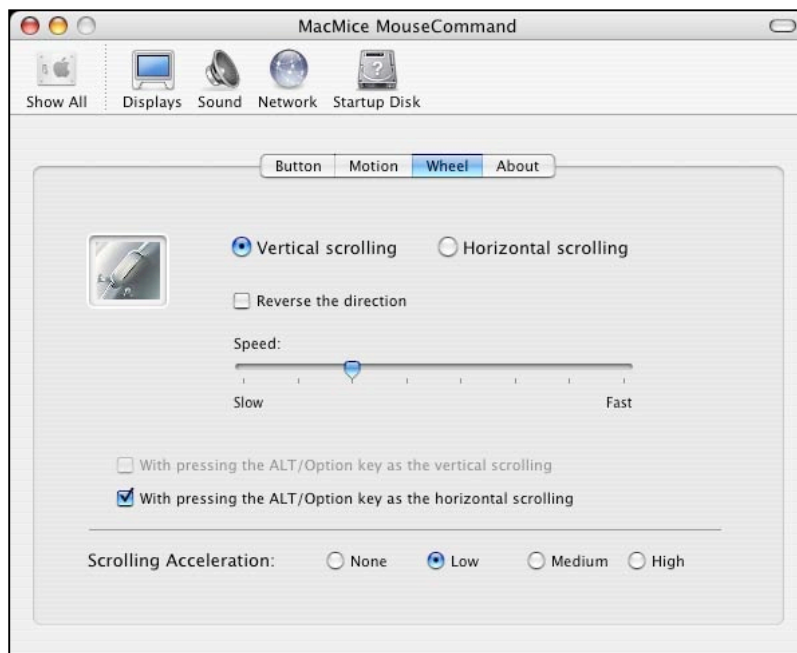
MacMice MouseCommand

Show All Displays Sound Network Startup Disk

Button Motion Wheel About

Vertical scrolling Horizontal scrolling

Reverse the direction

Speed:

Slow Fast

With pressing the ALT/Option key as the vertical scrolling

With pressing the ALT/Option key as the horizontal scrolling

Scrolling Acceleration: None Low Medium High